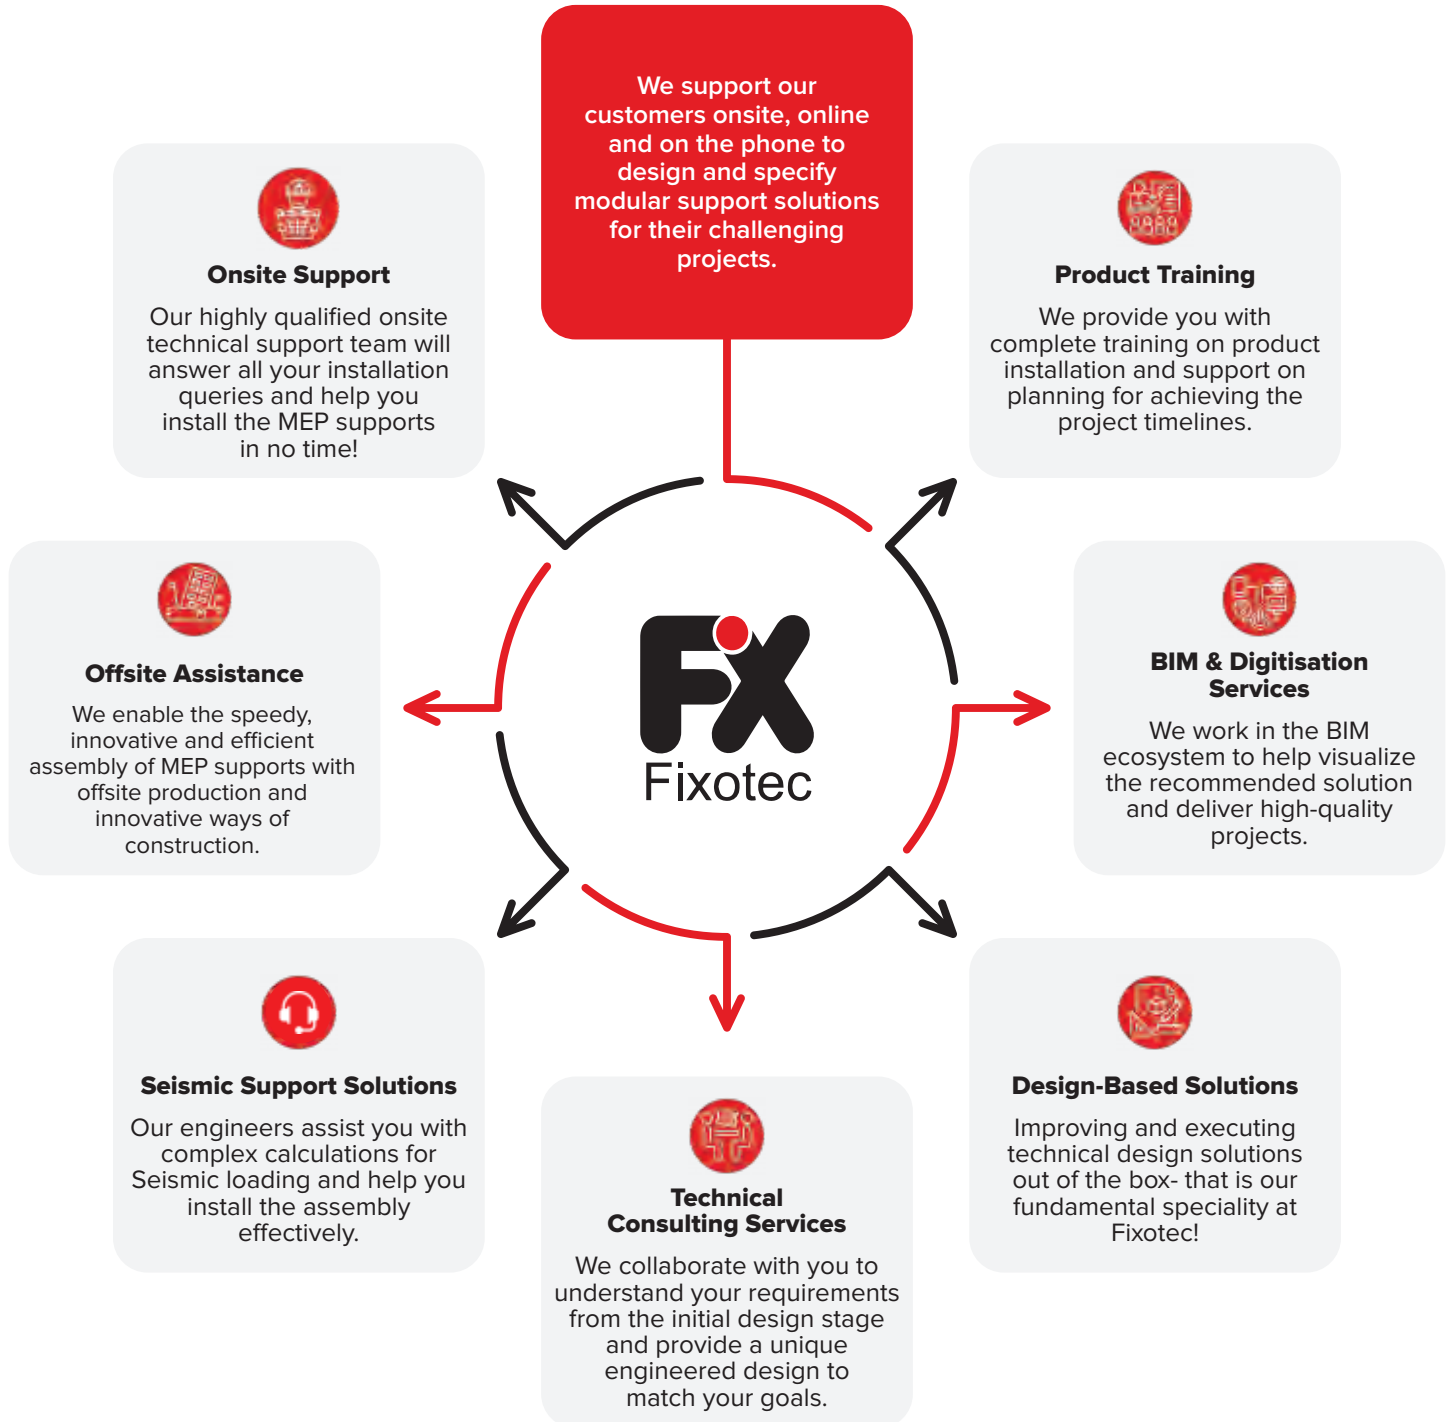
We support our customers onsite, online and on the phone to design and specify modular support solutions for their challenging projects.

Onsite Support

Our highly qualified onsite technical support team will answer all your installation queries and help you install the MEP supports in no time!

Product Training

We provide you with complete training on product installation and support on planning for achieving the project timelines.

Offsite Assistance

We enable the speedy, innovative and efficient assembly of MEP supports with offsite production and innovative ways of construction.

FX
Fixotec

BIM & Digitisation Services

We work in the BIM ecosystem to help visualize the recommended solution and deliver high-quality projects.

Seismic Support Solutions

Our engineers assist you with complex calculations for Seismic loading and help you install the assembly effectively.

Technical Consulting Services

We collaborate with you to understand your requirements from the initial design stage and provide a unique engineered design to match your goals.

Design-Based Solutions

Improving and executing technical design solutions out of the box- that is our fundamental speciality at Fixotec!